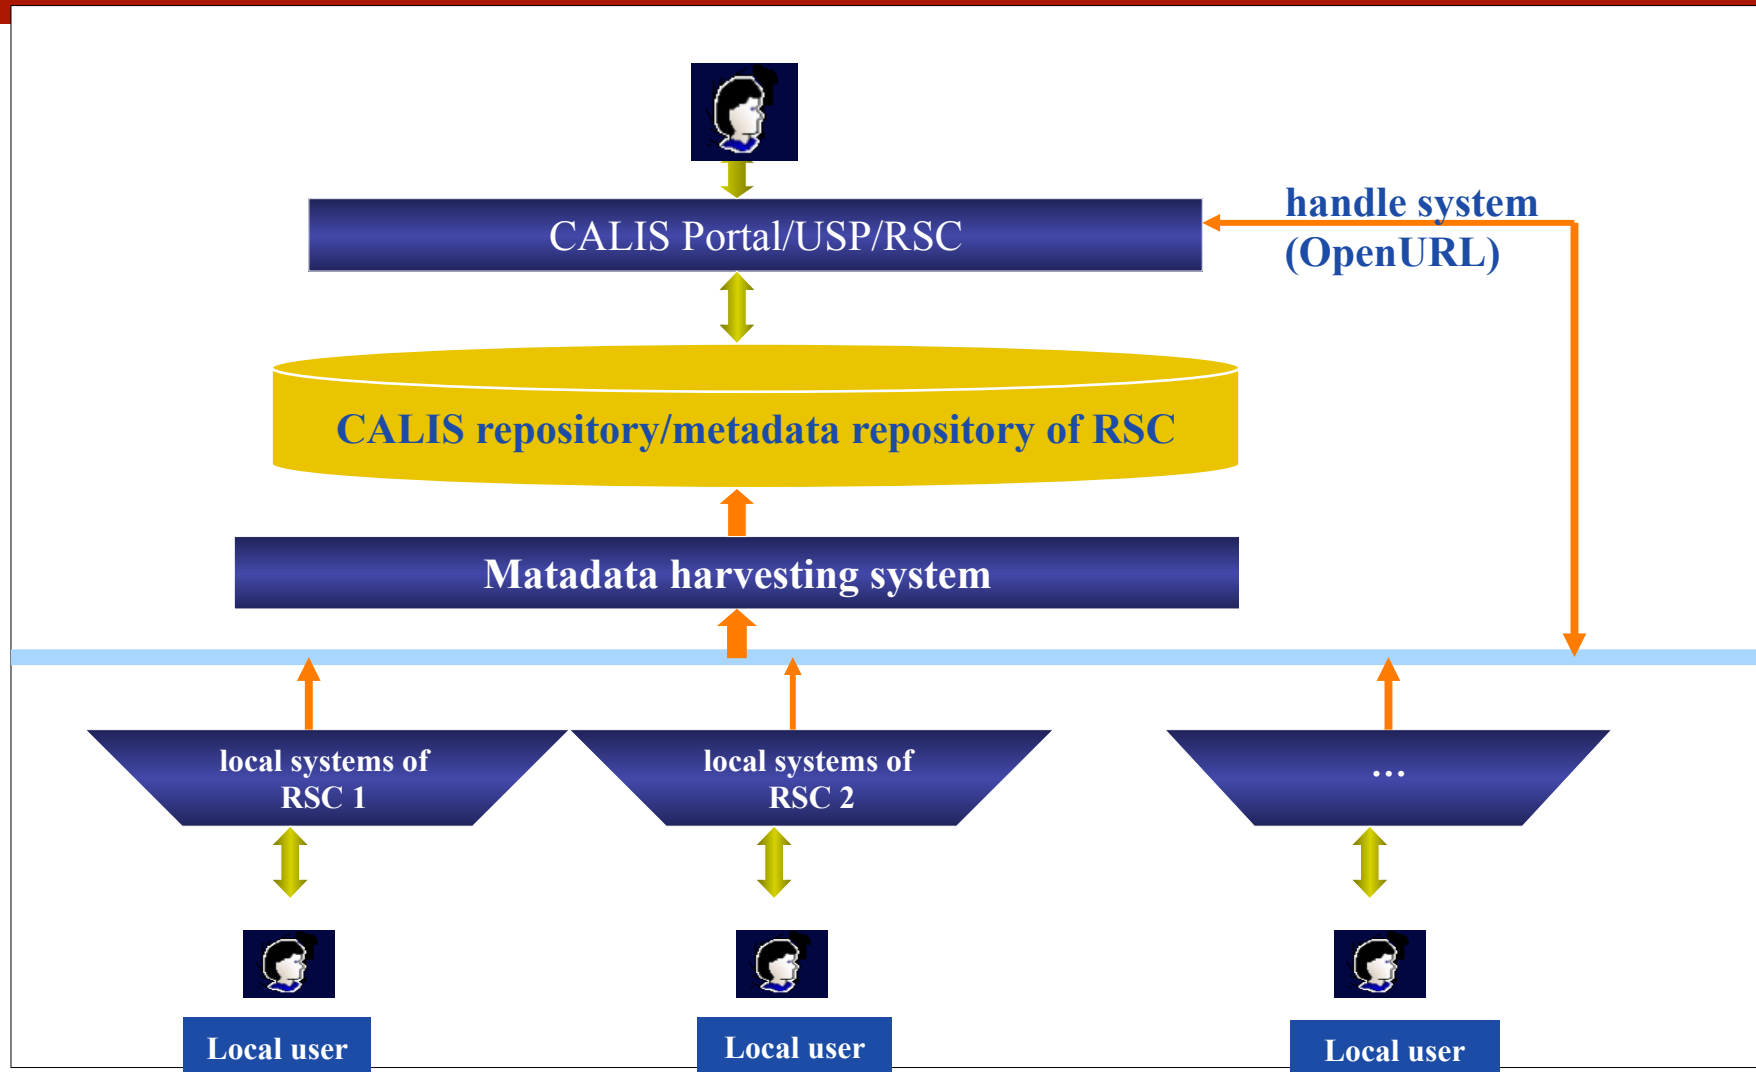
CALIS Portal/USP/RSC

handle system (OpenURL)

CALIS repository/metadata repository of RSC

Matadata harvesting system

local systems of RSC 1

local systems of RSC 2

…

Local user

Local user

Local user